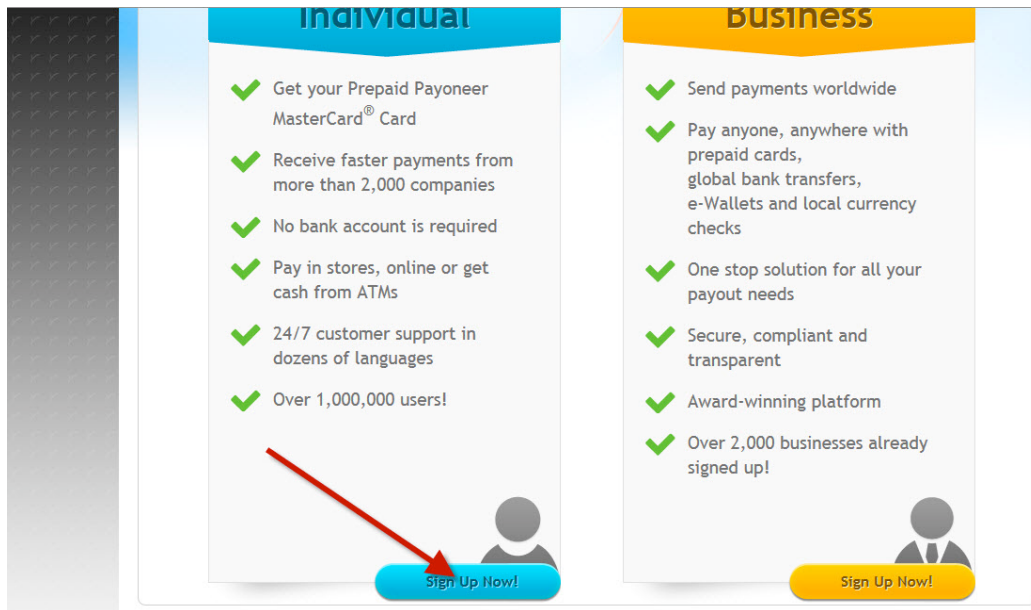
Individual

Get your Prepaid Payoneer MasterCard® Card

Receive faster payments from more than 2,000 companies

No bank account is required

Pay in stores, online or get cash from ATMs

24/7 customer support in dozens of languages

Over 1,000,000 users!

Sign Up Now!

Business

Send payments worldwide

Pay anyone, anywhere with prepaid cards, global bank transfers, e-Wallets and local currency checks

One stop solution for all your payout needs

Secure, compliant and transparent

Award-winning platform

Over 2,000 businesses already signed up!

Sign Up Now!